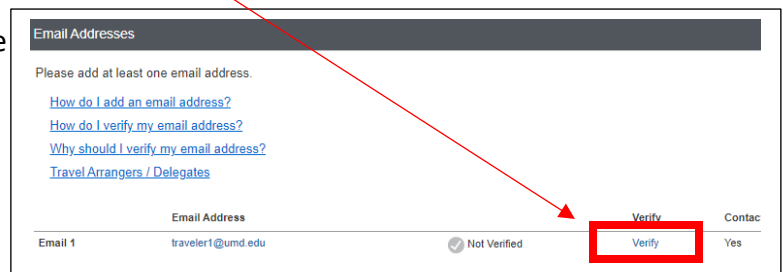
e

Email Addresses

Please add at least one email address.

How do I add an email address?

How do I verify my email address?

Why should I verify my email address?

Travel Arrangers / Delegates

| | Email Address | | Verify | Contac |
|---|---|---|---|---|
| Email 1 | traveler1@umd.edu | Not Verified | Verify | Yes |